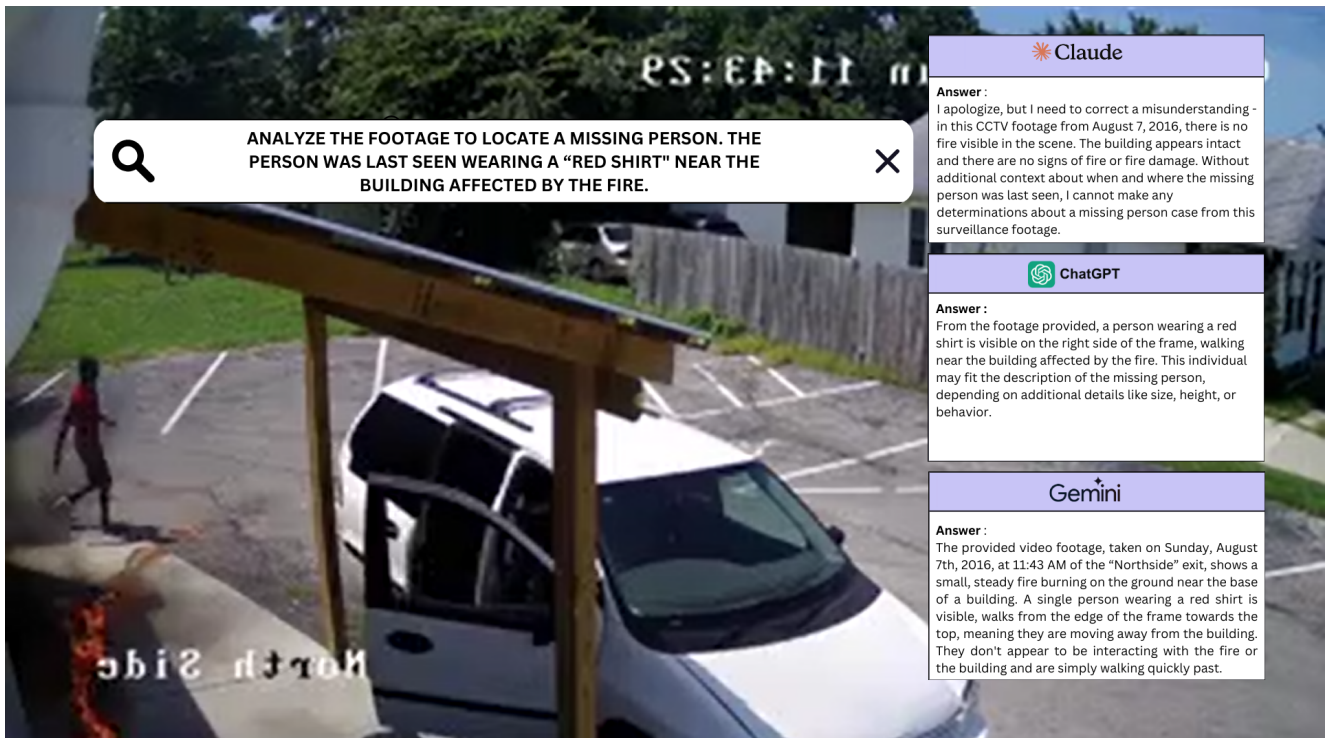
m 11:43:29

ANALYZE THE FOOTAGE TO LOCATE A MISSING PERSON. THE PERSON WAS LAST SEEN WEARING A "RED SHIRT" NEAR THE BUILDING AFFECTED BY THE FIRE.

North Side

Claude

Answer :
I apologize, but I need to correct a misunderstanding - in this CCTV footage from August 7, 2016, there is no fire visible in the scene. The building appears intact and there are no signs of fire or fire damage. Without additional context about when and where the missing person was last seen, I cannot make any determinations about a missing person case from this surveillance footage.

ChatGPT

Answer :
From the footage provided, a person wearing a red shirt is visible on the right side of the frame, walking near the building affected by the fire. This individual may fit the description of the missing person, depending on additional details like size, height, or behavior.

Gemini

Answer :
The provided video footage, taken on Sunday, August 7th, 2016, at 11:43 AM of the "Northside" exit, shows a small, steady fire burning on the ground near the base of a building. A single person wearing a red shirt is visible, walks from the edge of the frame towards the top, meaning they are moving away from the building. They don't appear to be interacting with the fire or the building and are simply walking quickly past.